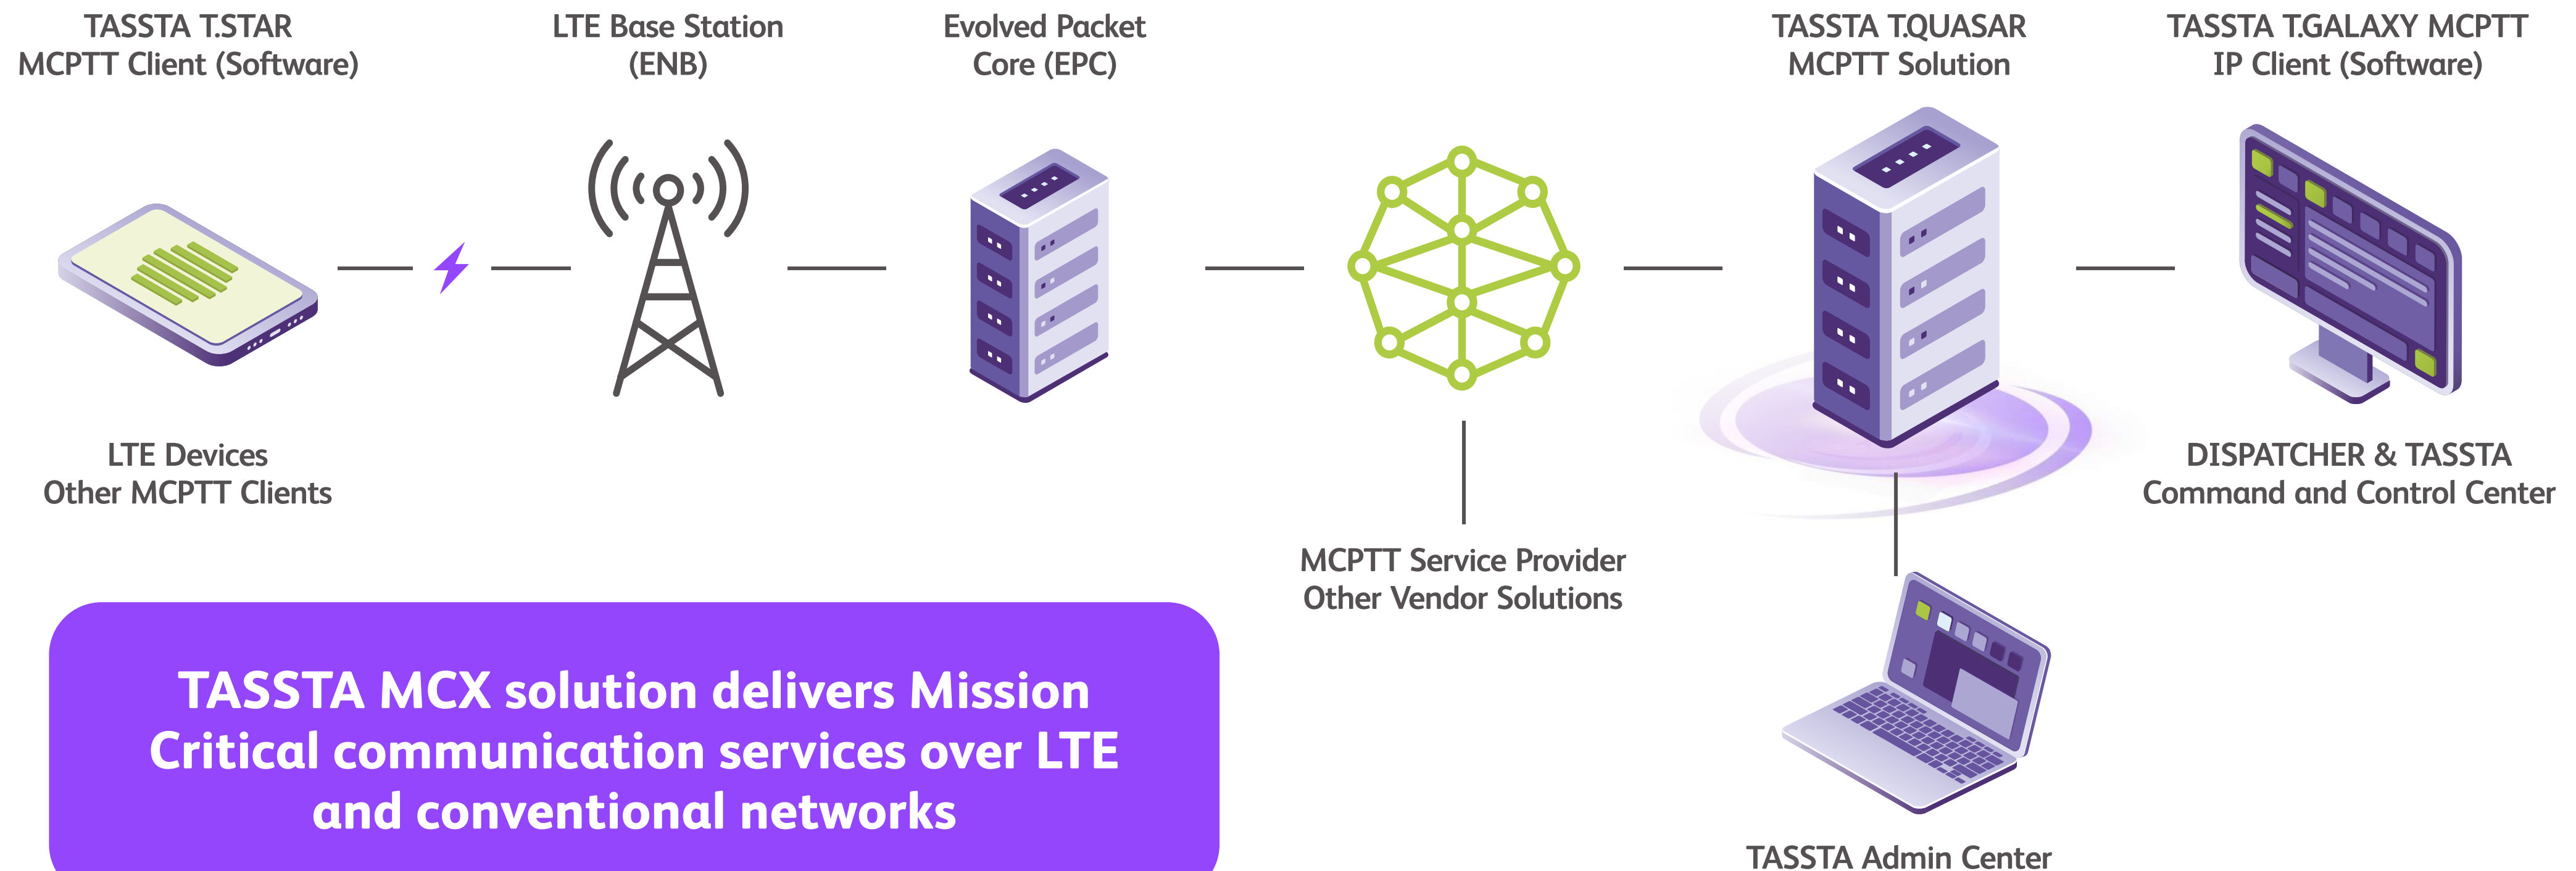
TASSTA T.STAR
MCPTT Client (Software)

LTE Base Station
(ENB)

Evolved Packet
Core (EPC)

TASSTA T.QUASAR
MCPTT Solution

TASSTA T.GALAXY MCPTT
IP Client (Software)

LTE Devices
Other MCPTT Clients

DISPATCHER & TASSTA
Command and Control Center

MCPTT Service Provider
Other Vendor Solutions

TASSTA MCX solution delivers Mission Critical communication services over LTE and conventional networks

TASSTA Admin Center